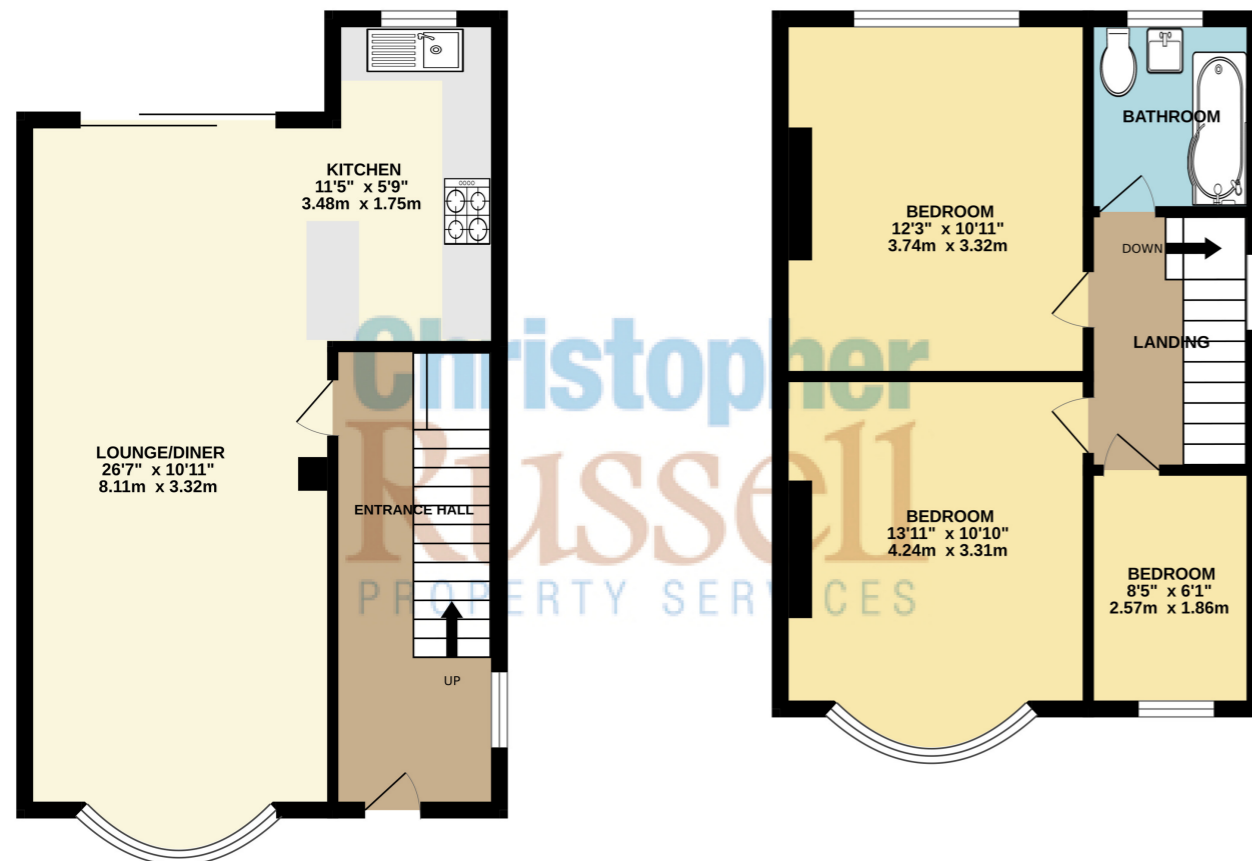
KITCHEN
11'5" x 5'9"
3.48m x 1.75m

LOUNGE/DINER
26'7" x 10'11"
8.11m x 3.32m

ENTRANCE HALL

UP

BATHROOM

BEDROOM
12'3" x 10'11"
3.74m x 3.32m

DOWN

LANDING

BEDROOM
13'11" x 10'10"
4.24m x 3.31m

BEDROOM
8'5" x 6'1"
2.57m x 1.86m

Christopher
Russell
PROPERTY SERVICES